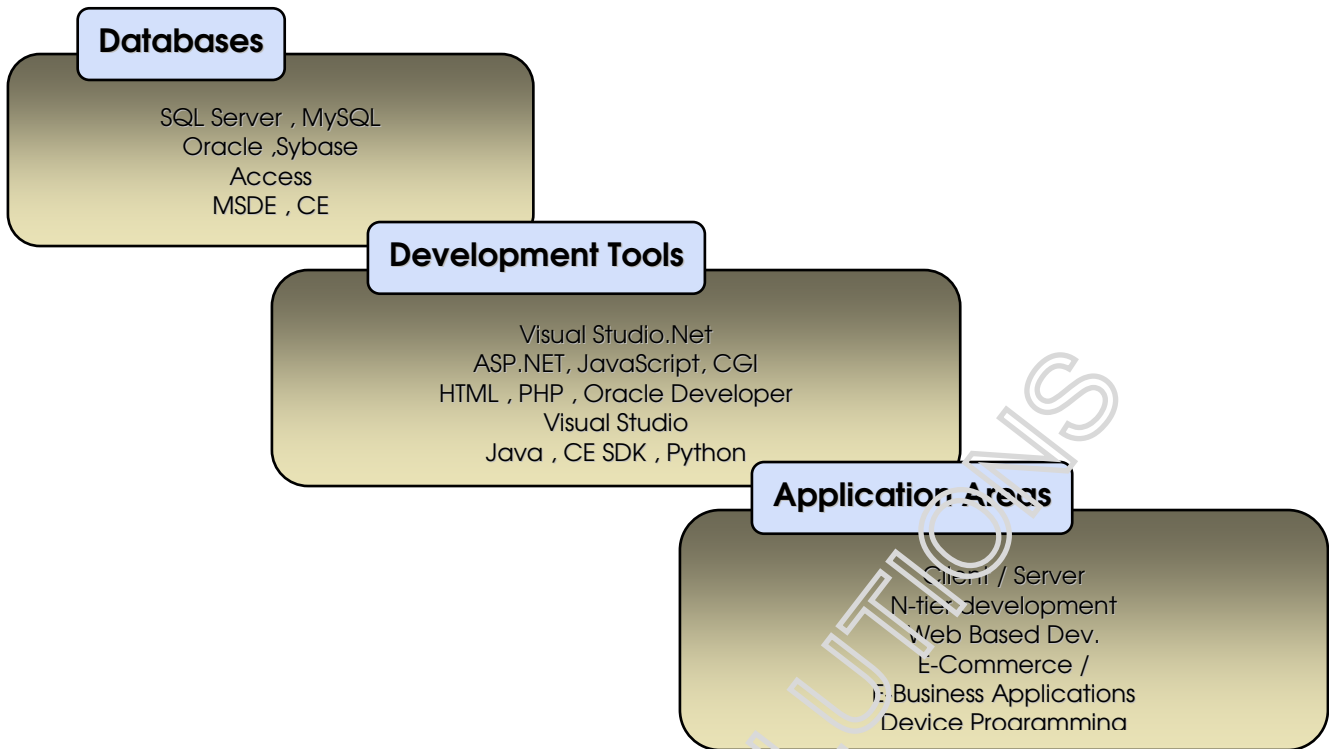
Databases

SQL Server , MySQL
Oracle ,Sybase
Access
MSDE , CE

Development Tools

Visual Studio.Net
ASP.NET, JavaScript, CGI
HTML , PHP , Oracle Developer
Visual Studio
Java , CE SDK , Python

Application Areas

Client / Server
N-tier development
Web Based Dev.
E-Commerce /
E-Business Applications
Device Programming

UTIONS